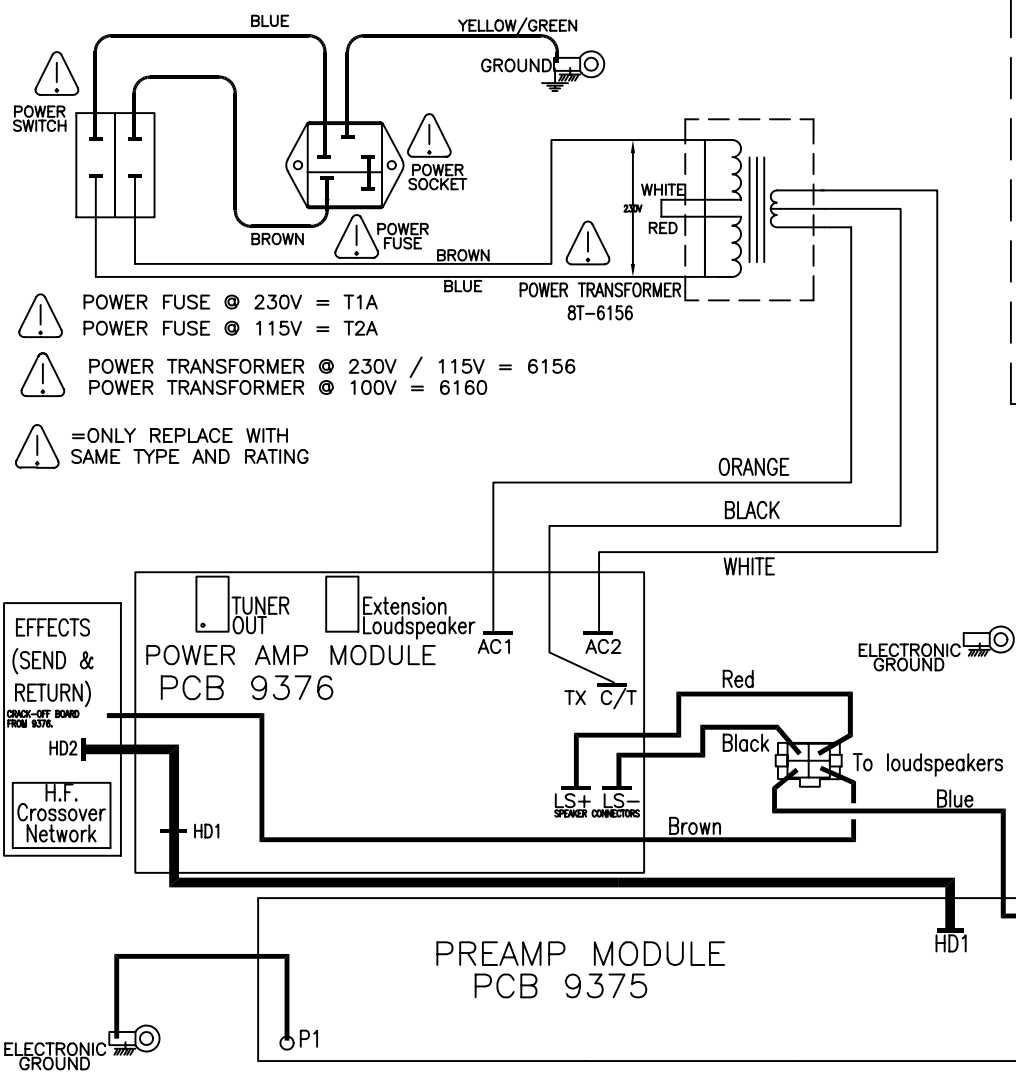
BLUE
YELLOW/GREEN
GROUND
POWER SWITCH
POWER SOCKET
WHITE
230V
RED
BROWN
POWER FUSE
BROWN
BLUE
POWER TRANSFORMER
8T-6156

POWER FUSE @ 230V = T1A
POWER FUSE @ 115V = T2A

POWER TRANSFORMER @ 230V / 115V = 6156
POWER TRANSFORMER @ 100V = 6160

=ONLY REPLACE WITH SAME TYPE AND RATING

ORANGE
BLACK
WHITE

TUNER OUT
Extension Loudspeaker
AC1
AC2
EFFECTS (SEND & RETURN)
POWER AMP MODULE
PCB 9376
ELECTRONIC GROUND
CRACK-OFF BOARD FROM 9376.
TX $\overline{C/T}$
Red
HD2
Black
To loudspeakers
H.F. Crossover Network
LS+ LS-
SPEAKER CONNECTORS
Blue
HD1
Brown
HD1
PREAMP MODULE
PCB 9375
ELECTRONIC GROUND
P1